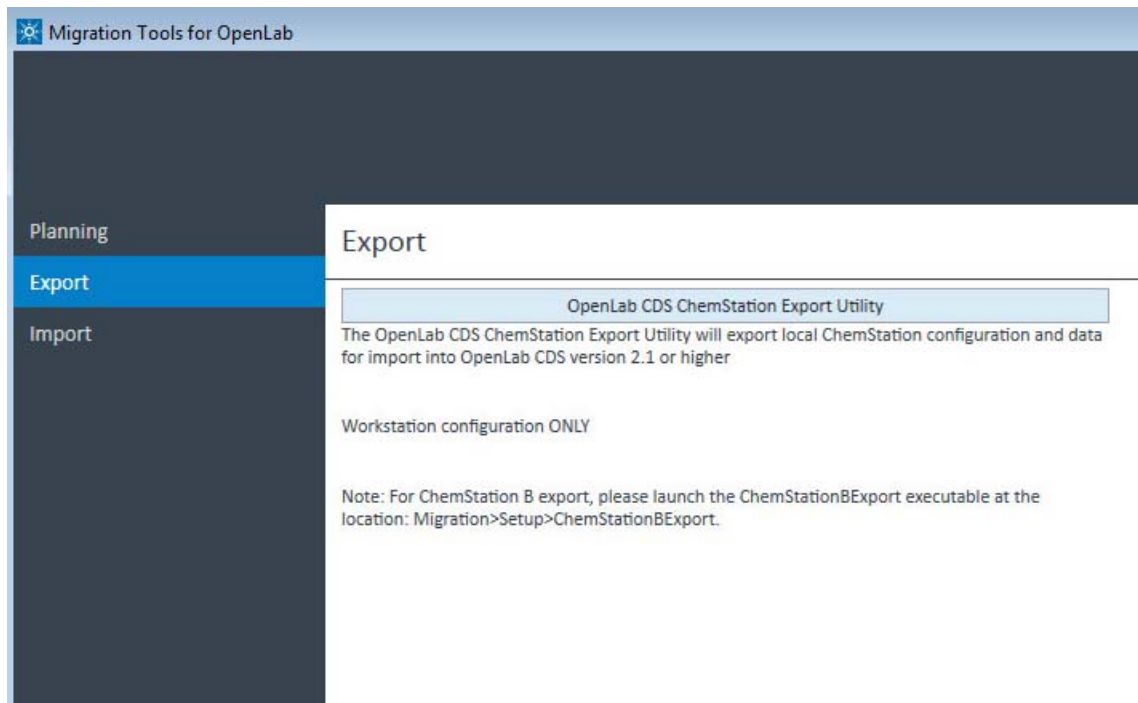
Migration Tools for OpenLab

Planning

Export

Import

Export

OpenLab CDS ChemStation Export Utility

The OpenLab CDS ChemStation Export Utility will export local ChemStation configuration and data for import into OpenLab CDS version 2.1 or higher

Workstation configuration ONLY

Note: For ChemStation B export, please launch the ChemStationBExport executable at the location: Migration>Setup>ChemStationBExport.